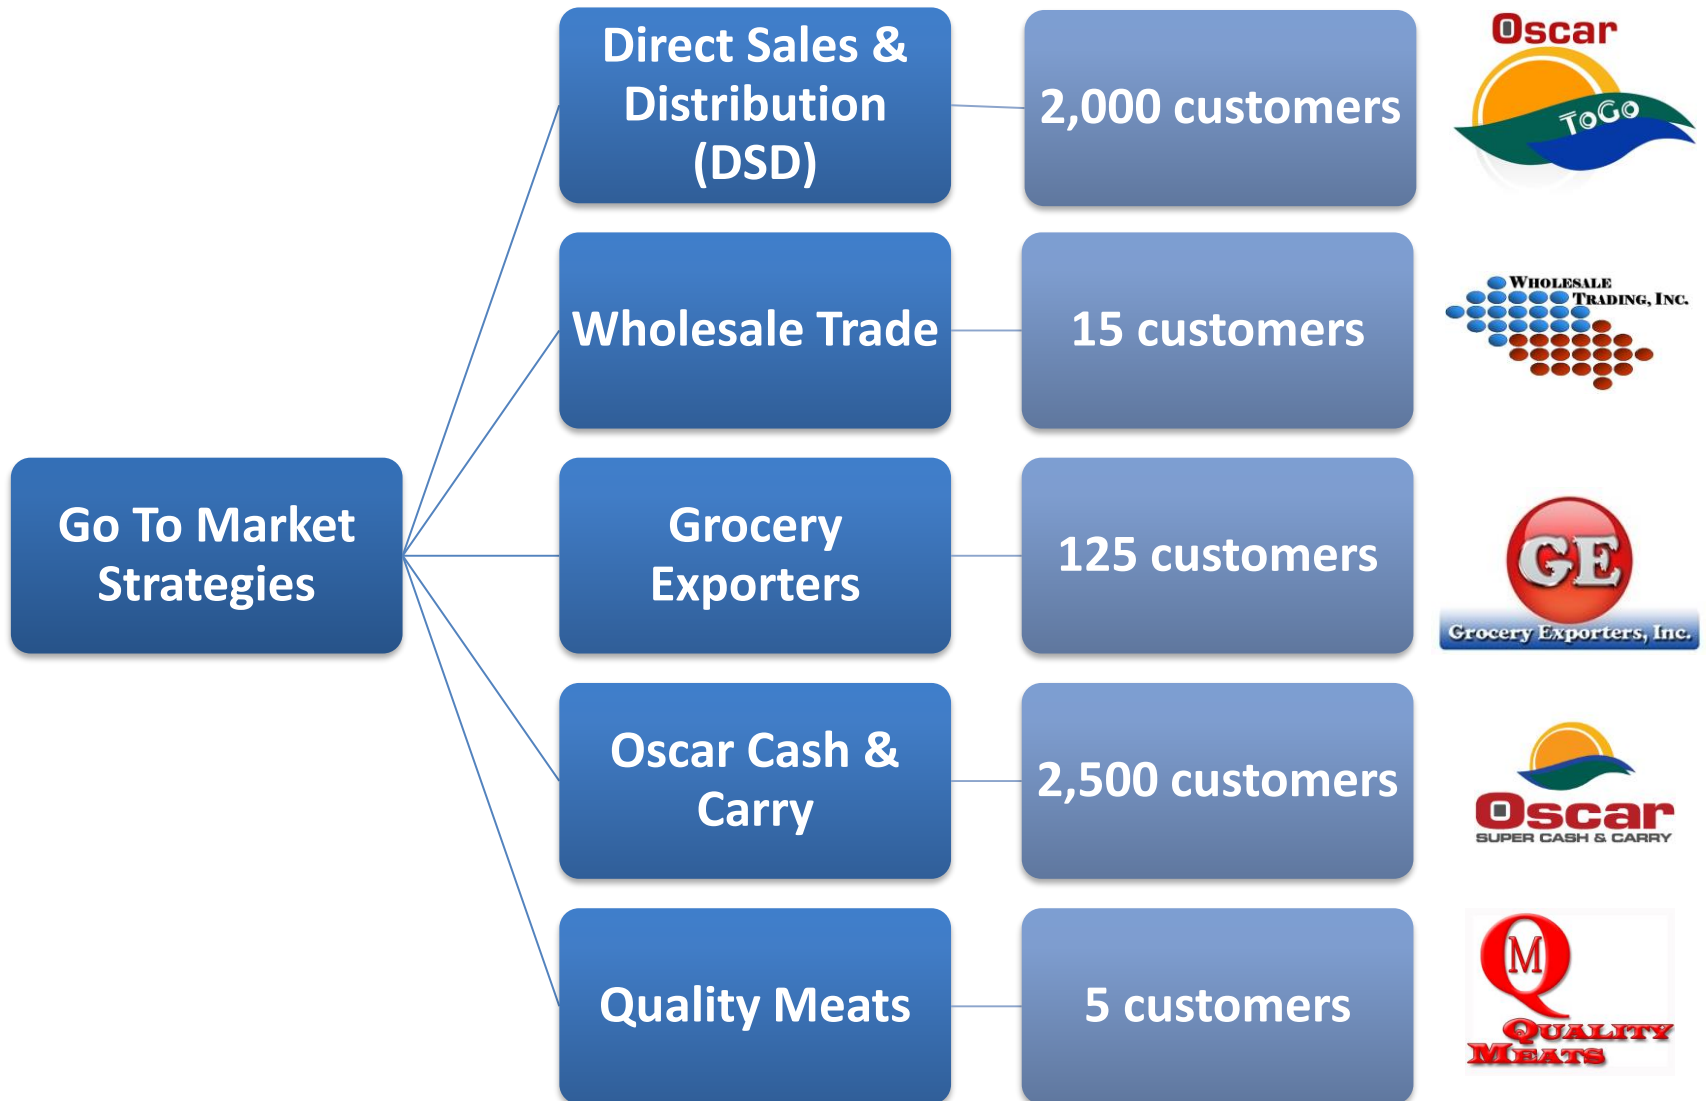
Go To Market Strategies

Direct Sales & Distribution (DSD)

2,000 customers

Oscar ToGo

Wholesale Trade

15 customers

Wholesale Trading, Inc.

Grocery Exporters

125 customers

GE Grocery Exporters, Inc.

Oscar Cash & Carry

2,500 customers

Oscar SUPER CASH & CARRY

Quality Meats

5 customers

QM Quality Meats